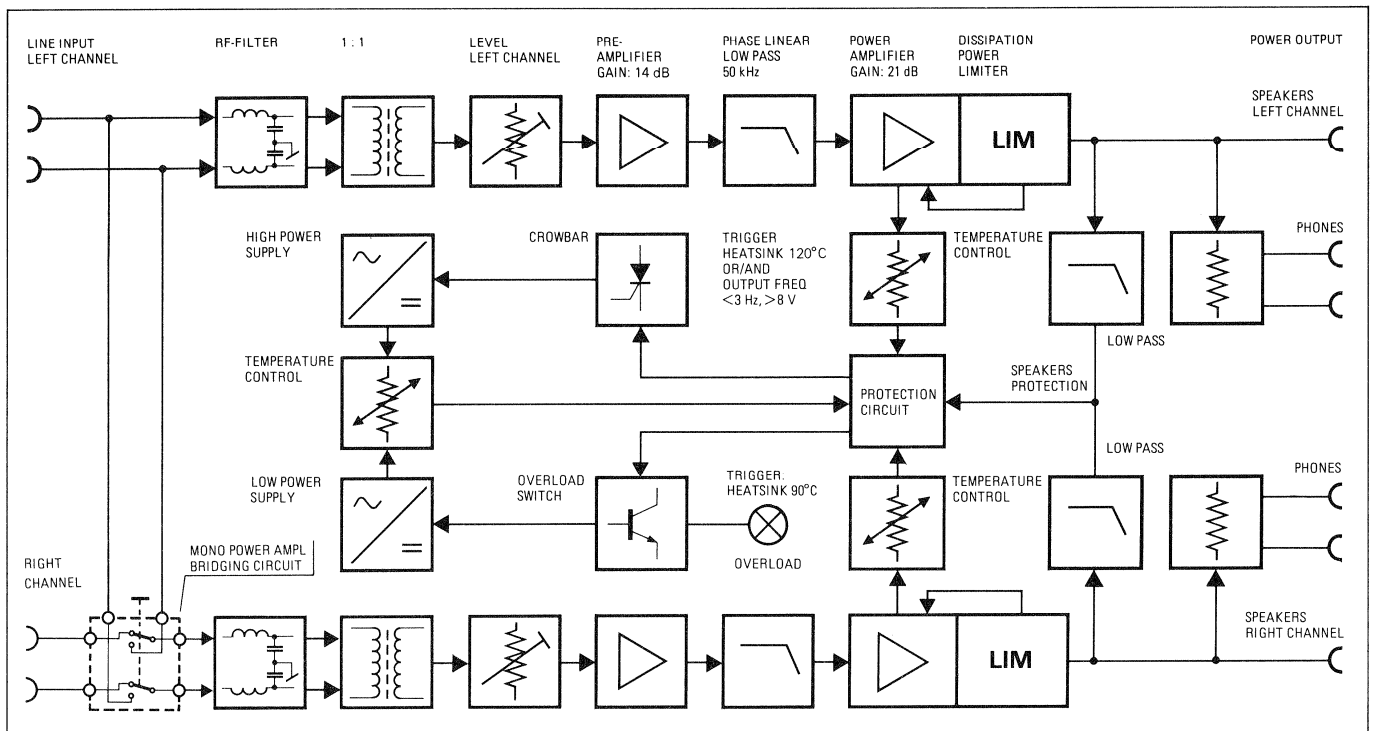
LINE INPUT
LEFT CHANNEL

RF-FILTER

1 : 1

LEVEL
LEFT CHANNEL

PRE-
AMPLIFIER
GAIN: 14 dB

PHASE LINEAR
LOW PASS
50 kHz

POWER
AMPLIFIER
GAIN: 21 dB

DISSIPATION
POWER
LIMITER

POWER OUTPUT

LIM

SPEAKERS
LEFT CHANNEL

HIGH POWER
SUPPLY

CROWBAR

TRIGGER
HEATSINK 120°C
OR/AND
OUTPUT FREQ
<3 Hz, >8 V

TEMPERATURE
CONTROL

PHONES

LOW PASS

TEMPERATURE
CONTROL

PROTECTION
CIRCUIT

SPEAKERS
PROTECTION

LOW PASS

LOW POWER
SUPPLY

OVERLOAD
SWITCH

TRIGGER:
HEATSINK 90°C

OVERLOAD

TEMPERATURE
CONTROL

PHONES

RIGHT
CHANNEL

MONO POWER AMPL
BRIDGING CIRCUIT

LIM

SPEAKERS
RIGHT CHANNEL